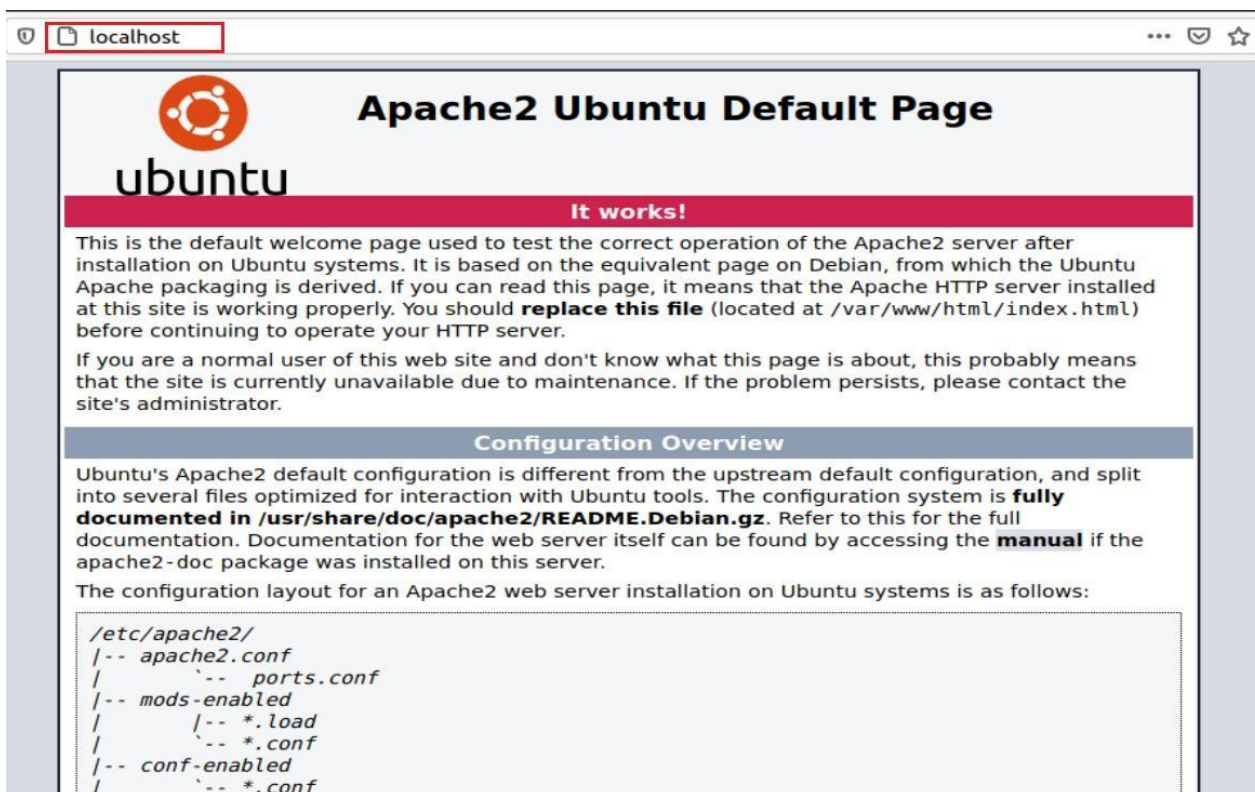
localhost

Apache2 Ubuntu Default Page

ubuntu

It works!

This is the default welcome page used to test the correct operation of the Apache2 server after installation on Ubuntu systems. It is based on the equivalent page on Debian, from which the Ubuntu Apache packaging is derived. If you can read this page, it means that the Apache HTTP server installed at this site is working properly. You should **replace this file** (located at /var/www/html/index.html) before continuing to operate your HTTP server.

If you are a normal user of this web site and don't know what this page is about, this probably means that the site is currently unavailable due to maintenance. If the problem persists, please contact the site's administrator.

Configuration Overview

Ubuntu's Apache2 default configuration is different from the upstream default configuration, and split into several files optimized for interaction with Ubuntu tools. The configuration system is **fully documented in /usr/share/doc/apache2/README.Debian.gz**. Refer to this for the full documentation. Documentation for the web server itself can be found by accessing the **manual** if the apache2-doc package was installed on this server.

The configuration layout for an Apache2 web server installation on Ubuntu systems is as follows:

```
/etc/apache2/
|-- apache2.conf
|       `--  ports.conf
|-- mods-enabled
|       |-- *.load
|       `-- *.conf
|-- conf-enabled
|       `-- *.conf
```